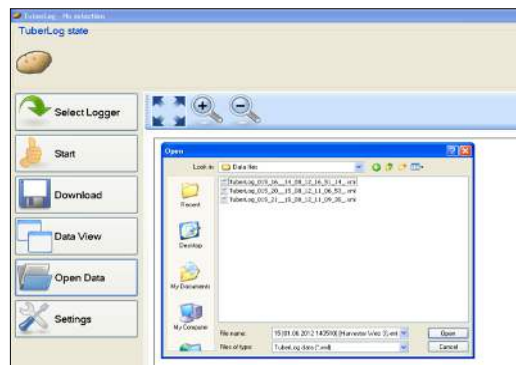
TuberLog - No selection
TuberLog state

Select Logger
Start
Download
Data View
Open Data
Settings

Open
Look in: Data files
TuberLog_015_26__14_08_12_16_51_14_.xml
TuberLog_015_20__15_08_12_11_06_52_.xml
TuberLog_015_21__15_08_12_11_09_38_.xml
Recent
Desktop
My Documents
My Computer
File name: 15(01.06.2012 140510) [Harvester Weiss 3].xml
Files of type: TuberLog data (*.xml)
Open
Cancel